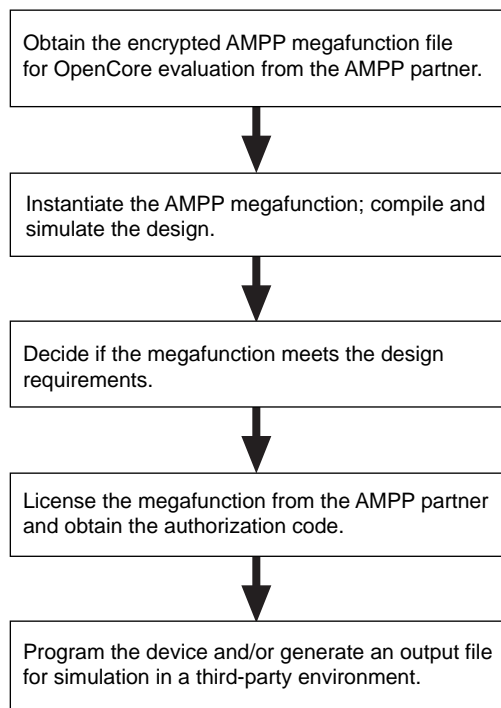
Obtain the encrypted AMPP megafunction file for OpenCore evaluation from the AMPP partner.

Instantiate the AMPP megafunction; compile and simulate the design.

Decide if the megafunction meets the design requirements.

License the megafunction from the AMPP partner and obtain the authorization code.

Program the device and/or generate an output file for simulation in a third-party environment.